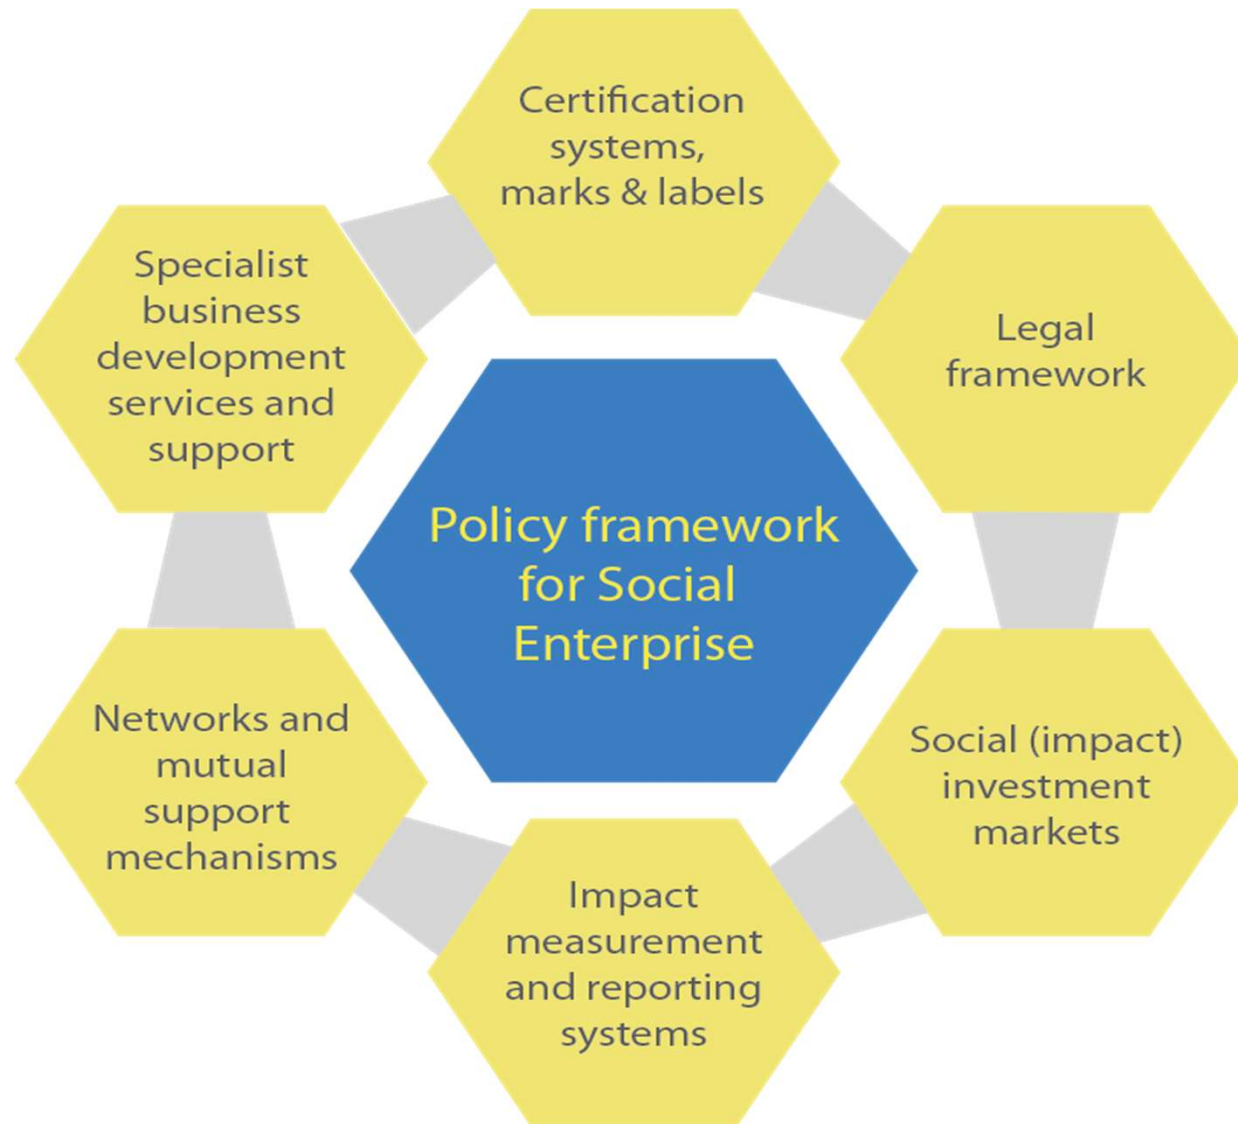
Certification systems, marks & labels

Specialist business development services and support

Legal framework

Policy framework for Social Enterprise

Networks and mutual support mechanisms

Social (impact) investment markets

Impact measurement and reporting systems